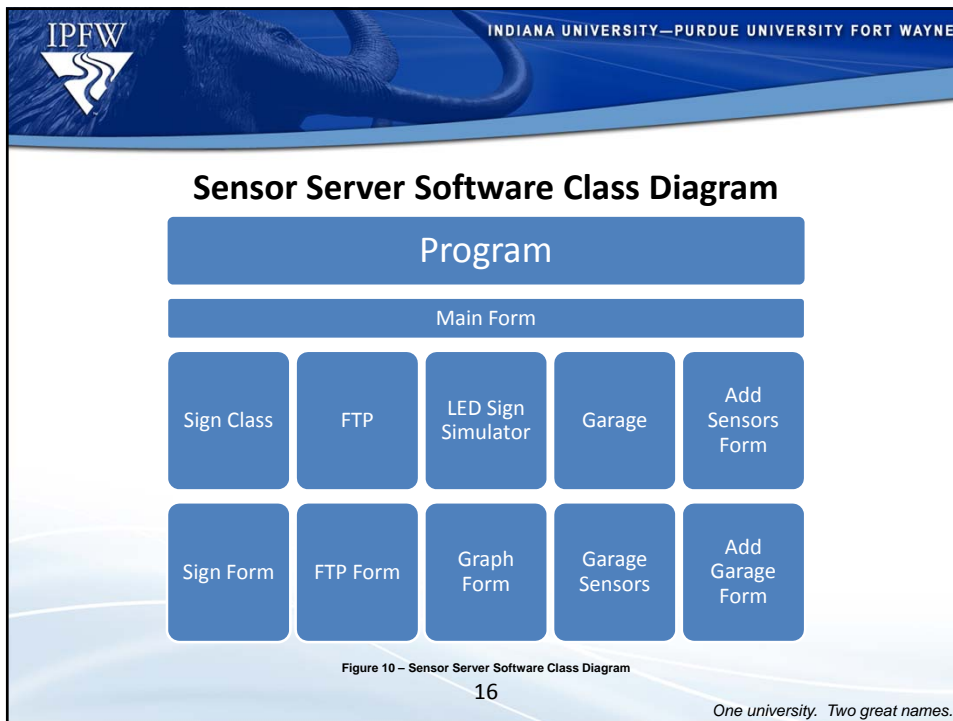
IPFW

INDIANA UNIVERSITY—PURDUE UNIVERSITY FORT WAYNE

Sensor Server Software Class Diagram

Program

Main Form

Sign Class

FTP

LED Sign Simulator

Garage

Add Sensors Form

Sign Form

FTP Form

Graph Form

Garage Sensors

Add Garage Form

Figure 10 – Sensor Server Software Class Diagram

16

One university. Two great names.